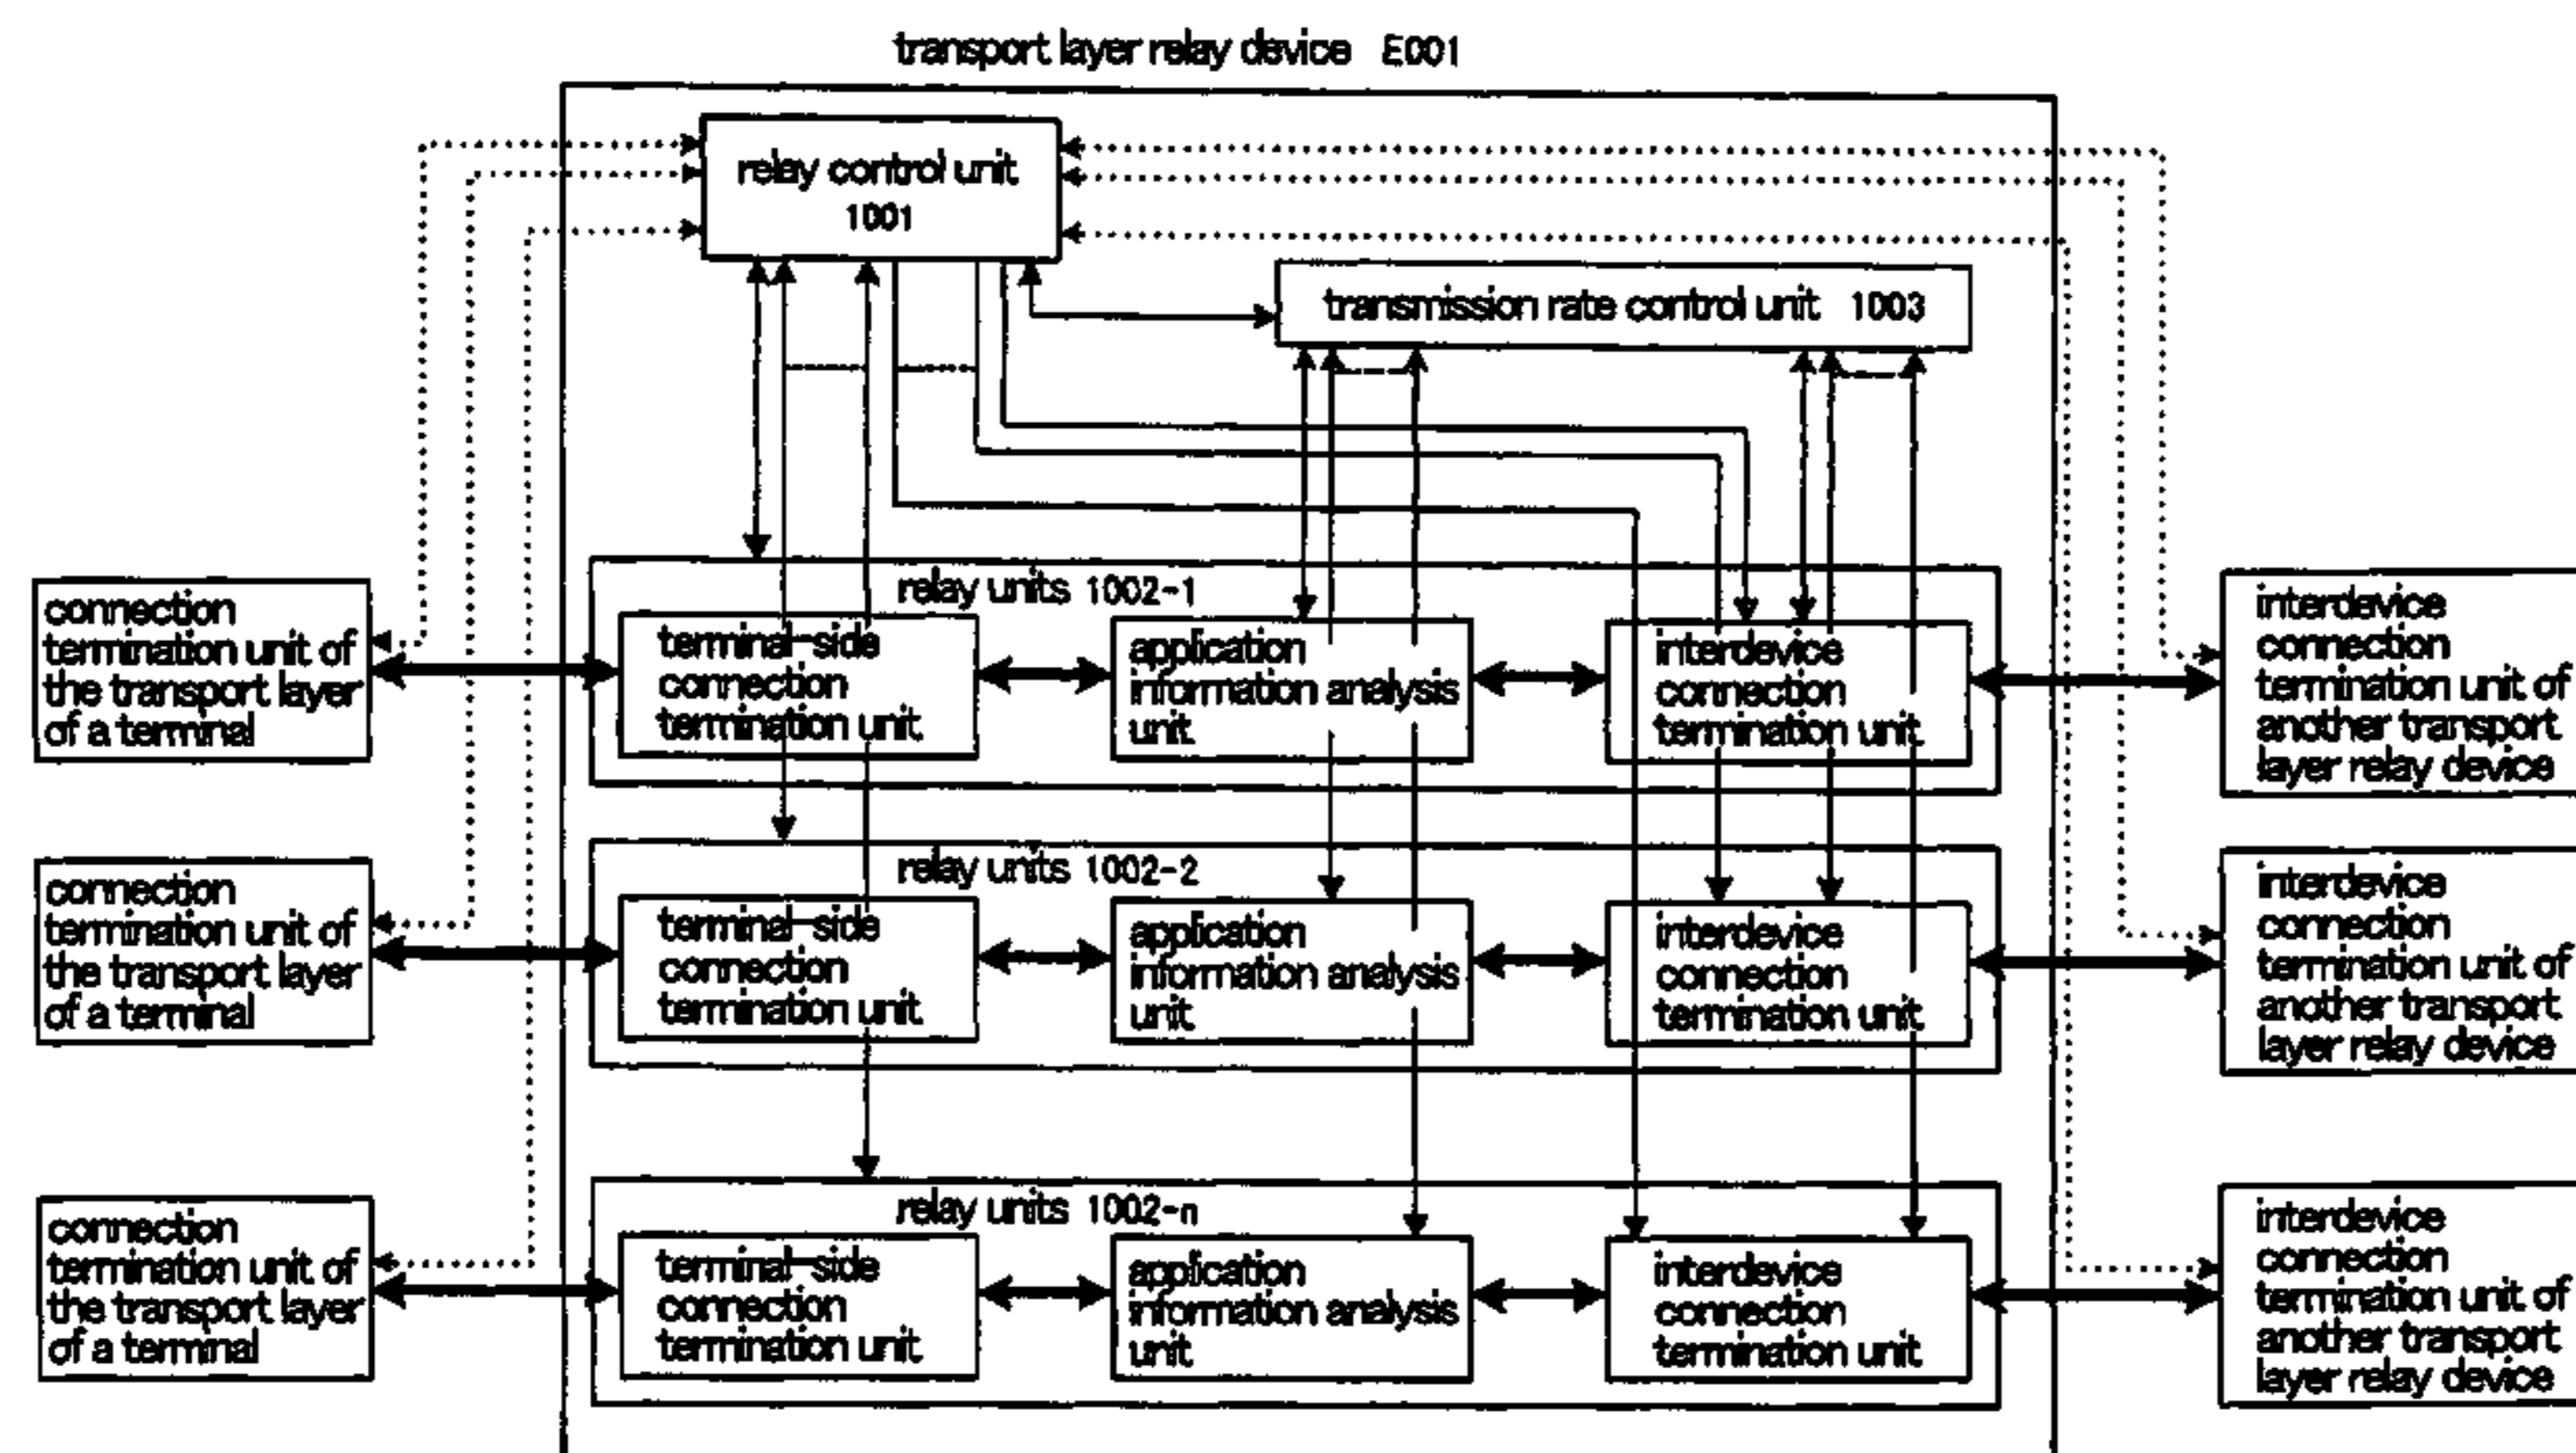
transport layer relay device E001

relay control unit 1001

transmission rate control unit 1003

connection termination unit of the transport layer of a terminal

relay units 1002-1

terminal-side connection termination unit

application information analysis unit

interdevice connection termination unit

interdevice connection termination unit of another transport layer relay device

connection termination unit of the transport layer of a terminal

relay units 1002-2

terminal-side connection termination unit

application information analysis unit

interdevice connection termination unit

interdevice connection termination unit of another transport layer relay device

connection termination unit of the transport layer of a terminal

relay units 1002-n

terminal-side connection termination unit

application information analysis unit

interdevice connection termination unit

interdevice connection termination unit of another transport layer relay device